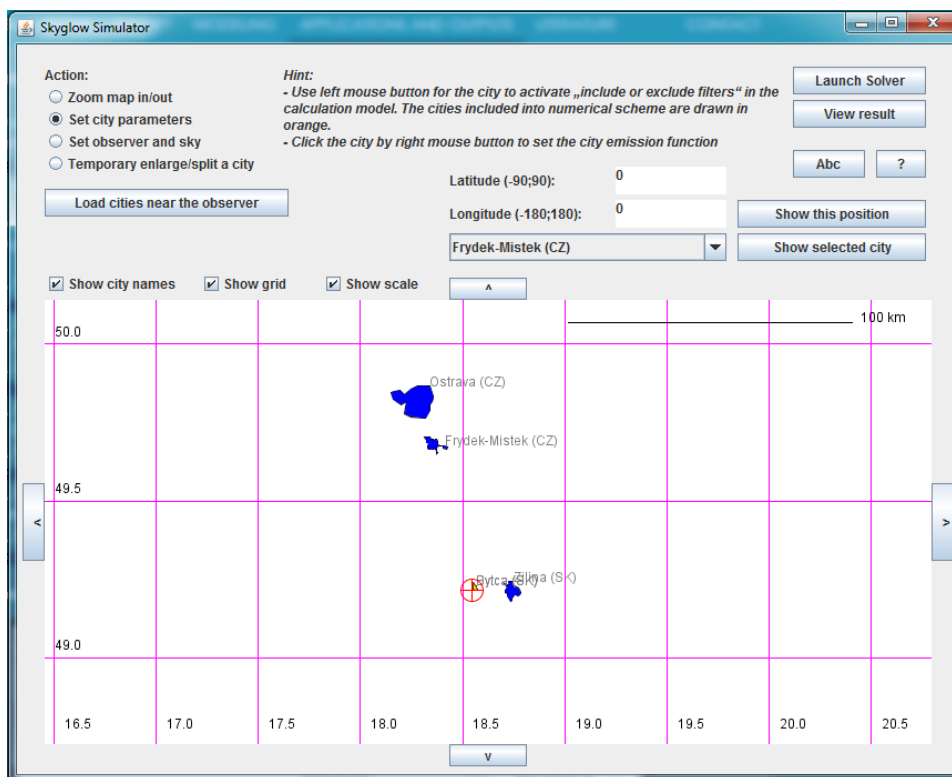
Skyglow Simulator

Action:
Zoom map in/out
Set city parameters
Set observer and sky
Temporary enlarge/split a city

Load cities near the observer

Hint:
- Use left mouse button for the city to activate „include or exclude filters“ in the calculation model. The cities included into numerical scheme are drawn in orange.
- Click the city by right mouse button to set the city emission function

Launch Solver
View result
Abc
?

Latitude (-90;90): 0
Longitude (-180;180): 0
Show this position
Frydek-Mistek (CZ)
Show selected city

Show city names
Show grid
Show scale
^

100 km
50.0
Ostrava (CZ)
Frydek-Mistek (CZ)
49.5
<
>
Bytca (SK)
Zilina (SK)
49.0

16.5 17.0 17.5 18.0 18.5 19.0 19.5 20.0 20.5
v